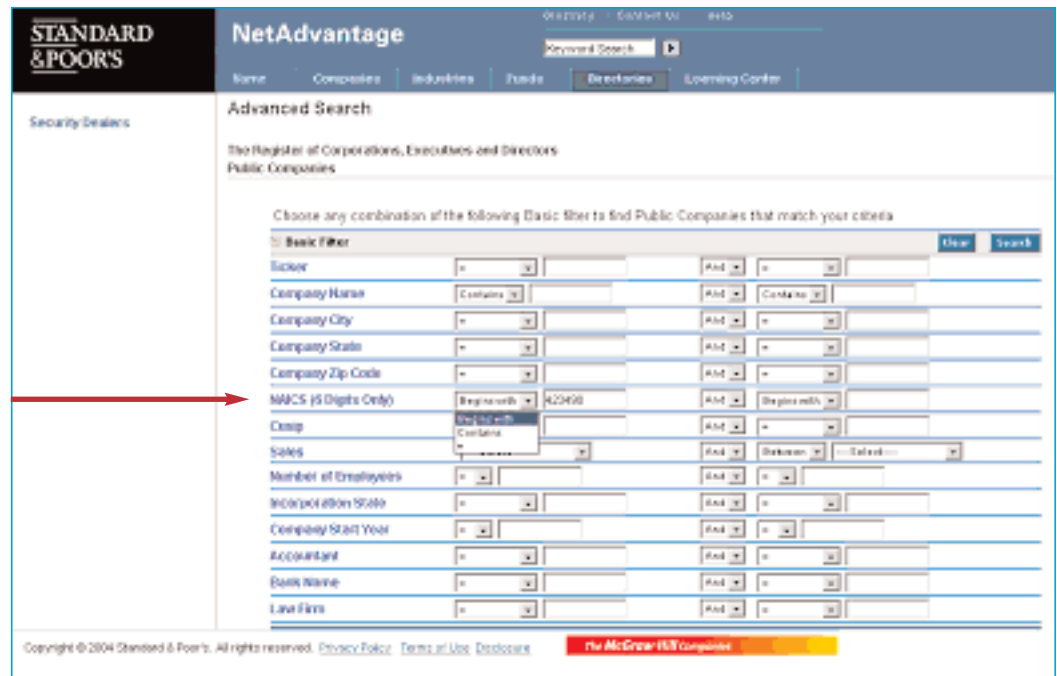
STANDARD &POOR'S

NetAdvantage

Glossary | Contact Us | Help

Keyword Search

Home | Companies | Industries | Funds | Directories | Learning Center

Security Dealers

Advanced Search

The Register of Corporations, Executives and Directors
Public Companies

Choose any combination of the following Basic filter to find Public Companies that match your criteria

Basic Filter

Clear | Search

| | | | | |
|---|---|---|---|---|
| Ticker | = | | And | = |
| Company Name | Contains | | And | Contains |
| Company City | = | | And | = |
| Company State | = | | And | = |
| Company Zip Code | = | | And | = |
| NAICS (6 Digits Only) | Begins with | 423490 | And | Begins with |
| Cusip | Begins with / Contains / = | | And | = |
| Sales | | | And | Between — Select — |
| Number of Employees | = | | And | = |
| Incorporation State | = | | And | = |
| Company Start Year | = | | And | = |
| Accountant | = | | And | = |
| Bank Name | = | | And | = |
| Law Firm | = | | And | = |

Copyright © 2004 Standard & Poor's. All rights reserved. Privacy Policy Terms of Use Disclosure

The McGraw-Hill Companies